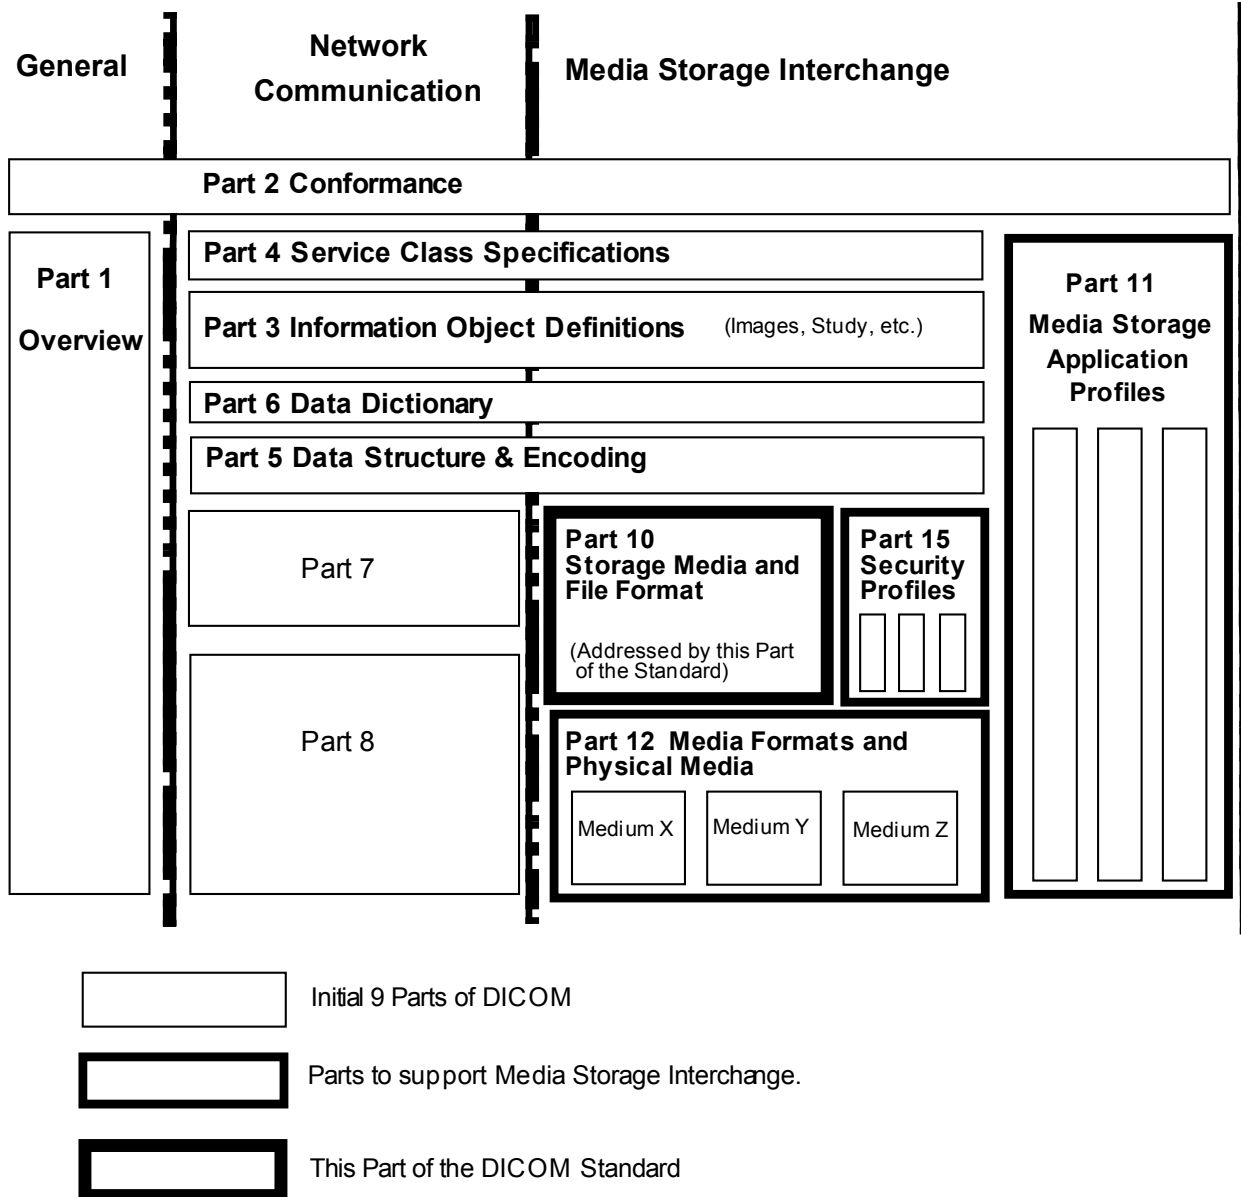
General

Network Communication

Media Storage Interchange

Part 2 Conformance

Part 1 Overview

Part 4 Service Class Specifications

Part 3 Information Object Definitions (Images, Study, etc.)

Part 6 Data Dictionary

Part 5 Data Structure & Encoding

Part 11 Media Storage Application Profiles

Part 7

Part 10 Storage Media and File Format

(Addressed by this Part of the Standard)

Part 15 Security Profiles

Part 8

Part 12 Media Formats and Physical Media

Medium X

Medium Y

Medium Z

Initial 9 Parts of DICOM

Parts to support Media Storage Interchange.

This Part of the DICOM Standard